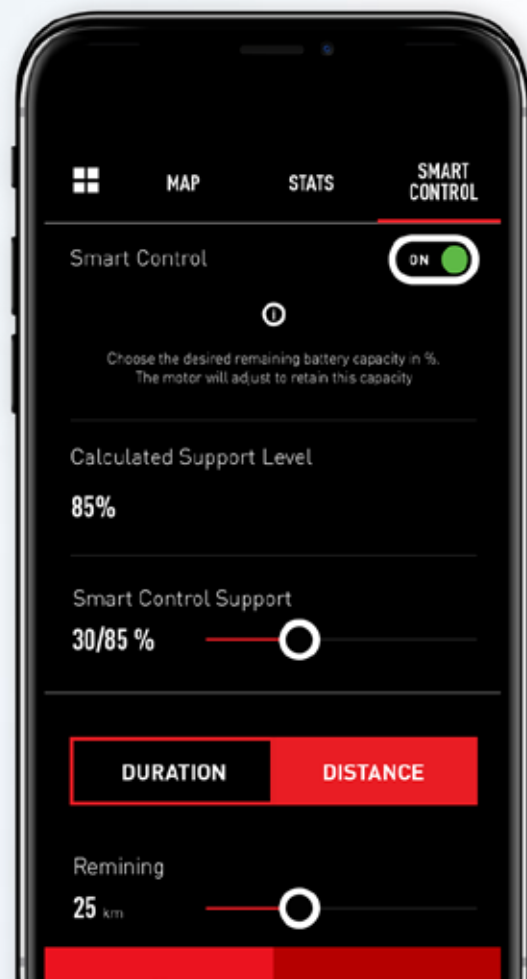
MAP STATS SMART CONTROL

Smart Control ON

Choose the desired remaining battery capacity in %. The motor will adjust to retain this capacity

Calculated Support Level

85%

Smart Control Support

30/85 %

DURATION DISTANCE

Remining

25 km